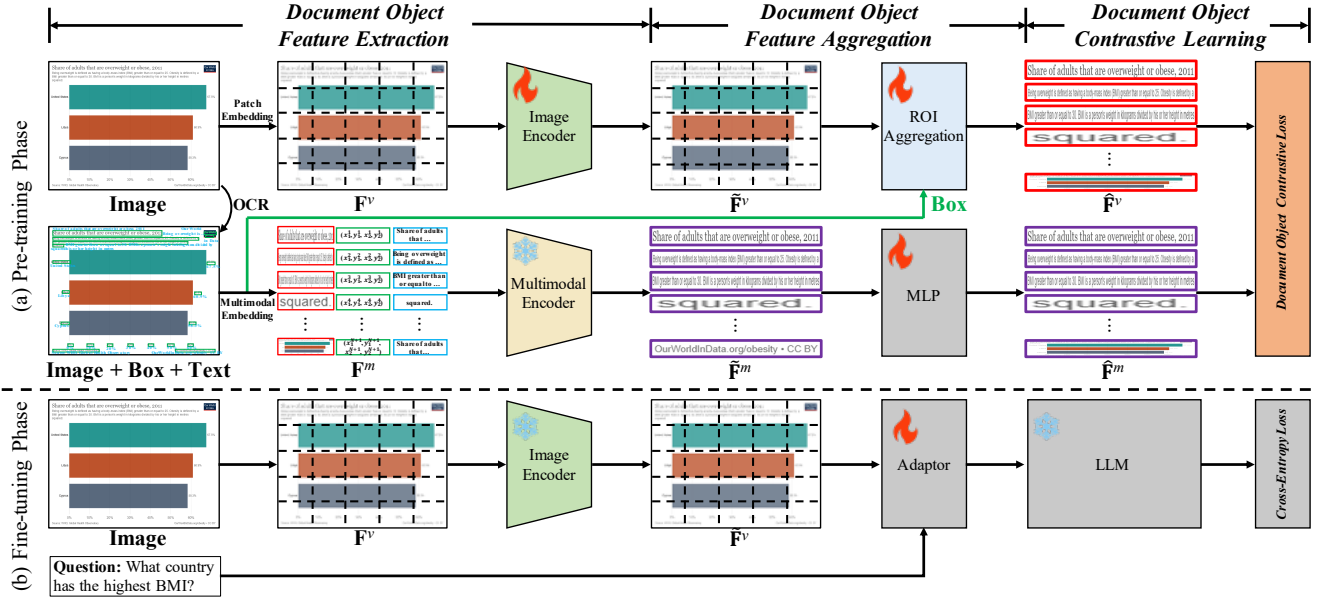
Document Object Feature Extraction

Document Object Feature Aggregation

Document Object Contrastive Learning

(a) Pre-training Phase

Share of adults that are overweight or obese, 2011

Image

Patch Embedding

$\mathbf{F}^v$

Image Encoder

$\widetilde{\mathbf{F}}^v$

ROI Aggregation

Share of adults that are overweight or obese, 2011

squared.

⋮

$\widehat{\mathbf{F}}^v$

Document Object Contrastive Loss

OCR

Box

Image + Box + Text

Multimodal Embedding

squared.

$(x_1^1, y_1^1, x_2^1, y_2^1)$

$(x_1^2, y_1^2, x_2^2, y_2^2)$

$(x_1^3, y_1^3, x_2^3, y_2^3)$

$(x_1^4, y_1^4, x_2^4, y_2^4)$

Share of adults that ...

Being overweight is defined as ...

BMI greater than or equal to ...

squared.

Share of adults that ...

⋮

$\mathbf{F}^m$

Multimodal Encoder

Share of adults that are overweight or obese, 2011

squared.

⋮

OurWorldInData.org/obesity • CC BY

$\widetilde{\mathbf{F}}^m$

MLP

Share of adults that are overweight or obese, 2011

squared.

⋮

$\widehat{\mathbf{F}}^m$

(b) Fine-tuning Phase

Image

$\mathbf{F}^v$

Image Encoder

$\widetilde{\mathbf{F}}^v$

Adaptor

LLM

Cross-Entropy Loss

Question: What country has the highest BMI?